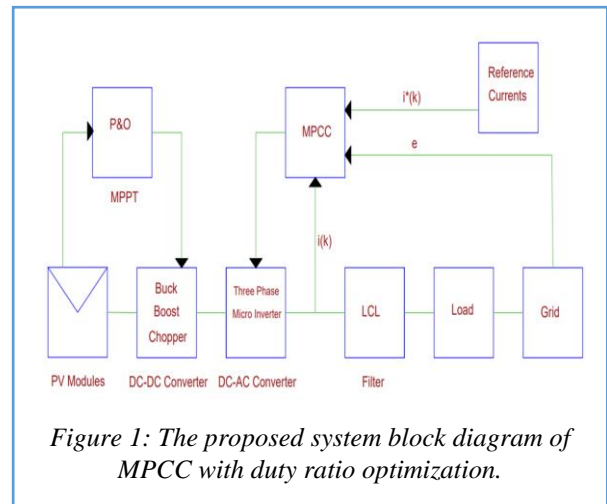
Reference Currents

P&O

MPPT

MPCC

i*(k)

e

i(k)

Buck Boost Chopper

Three Phase Micro Inverter

LCL

Load

Grid

PV Modules

DC-DC Converter

DC-AC Converter

Filter

*Figure 1: The proposed system block diagram of MPCC with duty ratio optimization.*